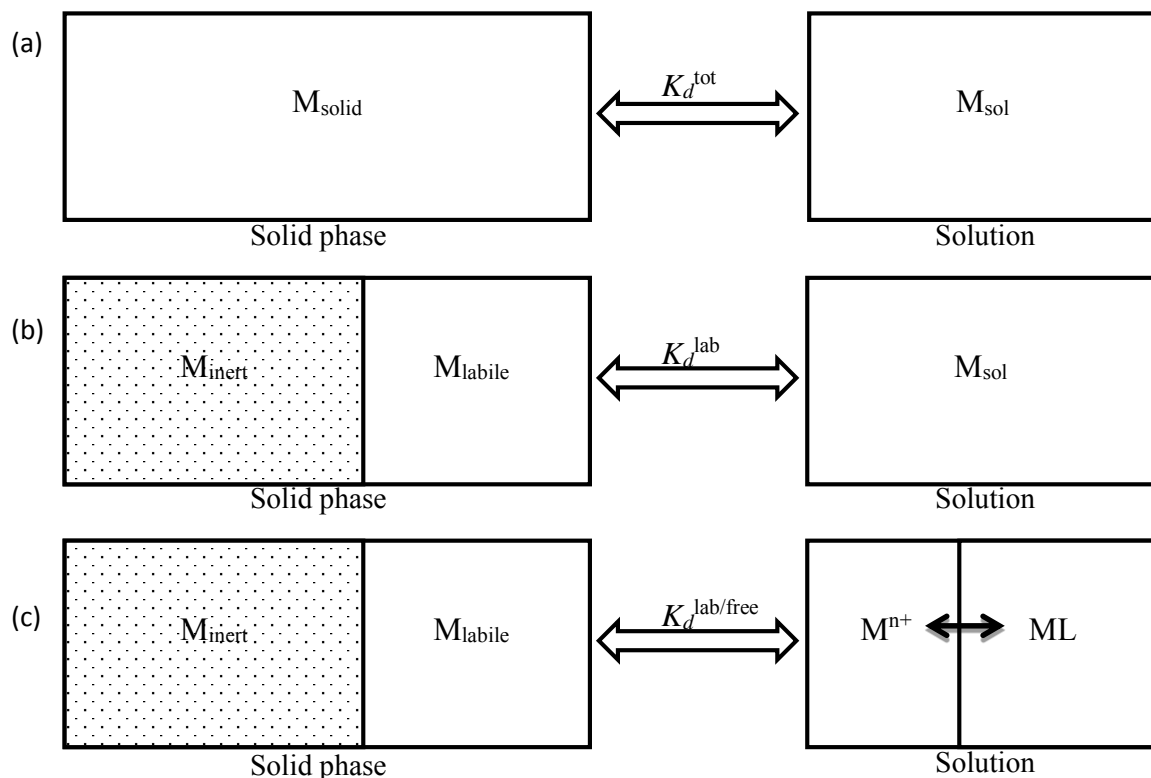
(a)

$M_{solid}$

$K_d^{tot}$

$M_{sol}$

Solid phase

Solution

(b)

$M_{inert}$

$M_{labile}$

$K_d^{lab}$

$M_{sol}$

Solid phase

Solution

(c)

$M_{inert}$

$M_{labile}$

$K_d^{lab/free}$

$M^{n+}$

ML

Solid phase

Solution